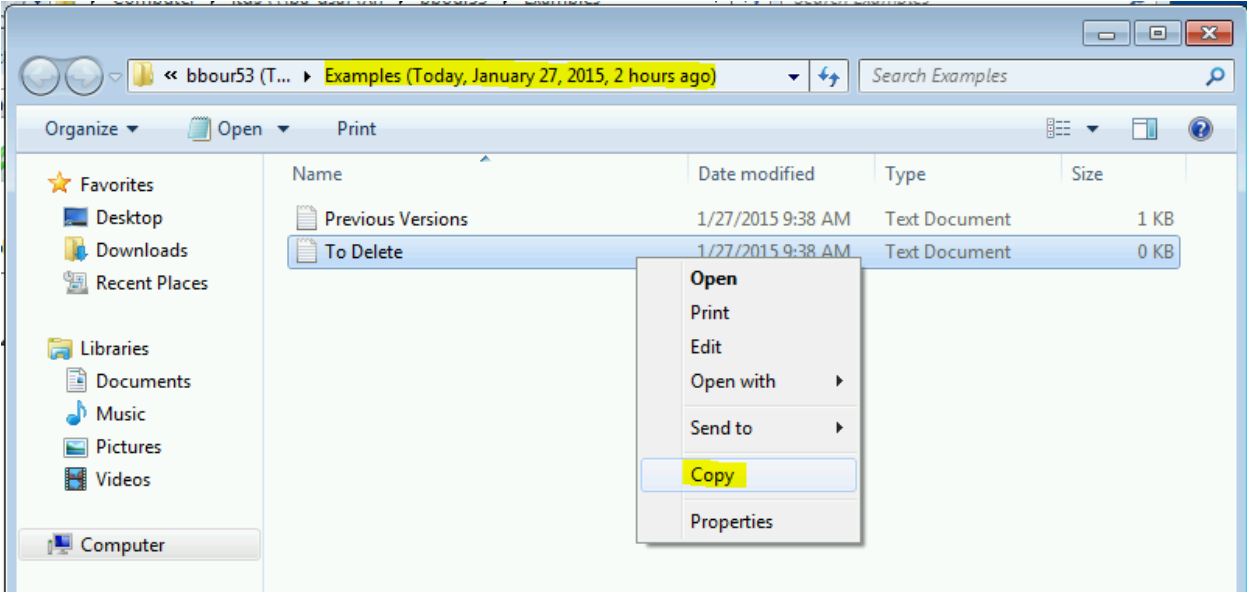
« bbour53 (T... ▸ Examples (Today, January 27, 2015, 2 hours ago)

Search Examples

Organize ▾ Open ▾ Print

Favorites
Desktop
Downloads
Recent Places

Libraries
Documents
Music
Pictures
Videos

Computer

| Name | Date modified | Type | Size |
|---|---|---|---|
| Previous Versions | 1/27/2015 9:38 AM | Text Document | 1 KB |
| To Delete | 1/27/2015 9:38 AM | Text Document | 0 KB |

Open
Print
Edit
Open with
Send to
Copy
Properties